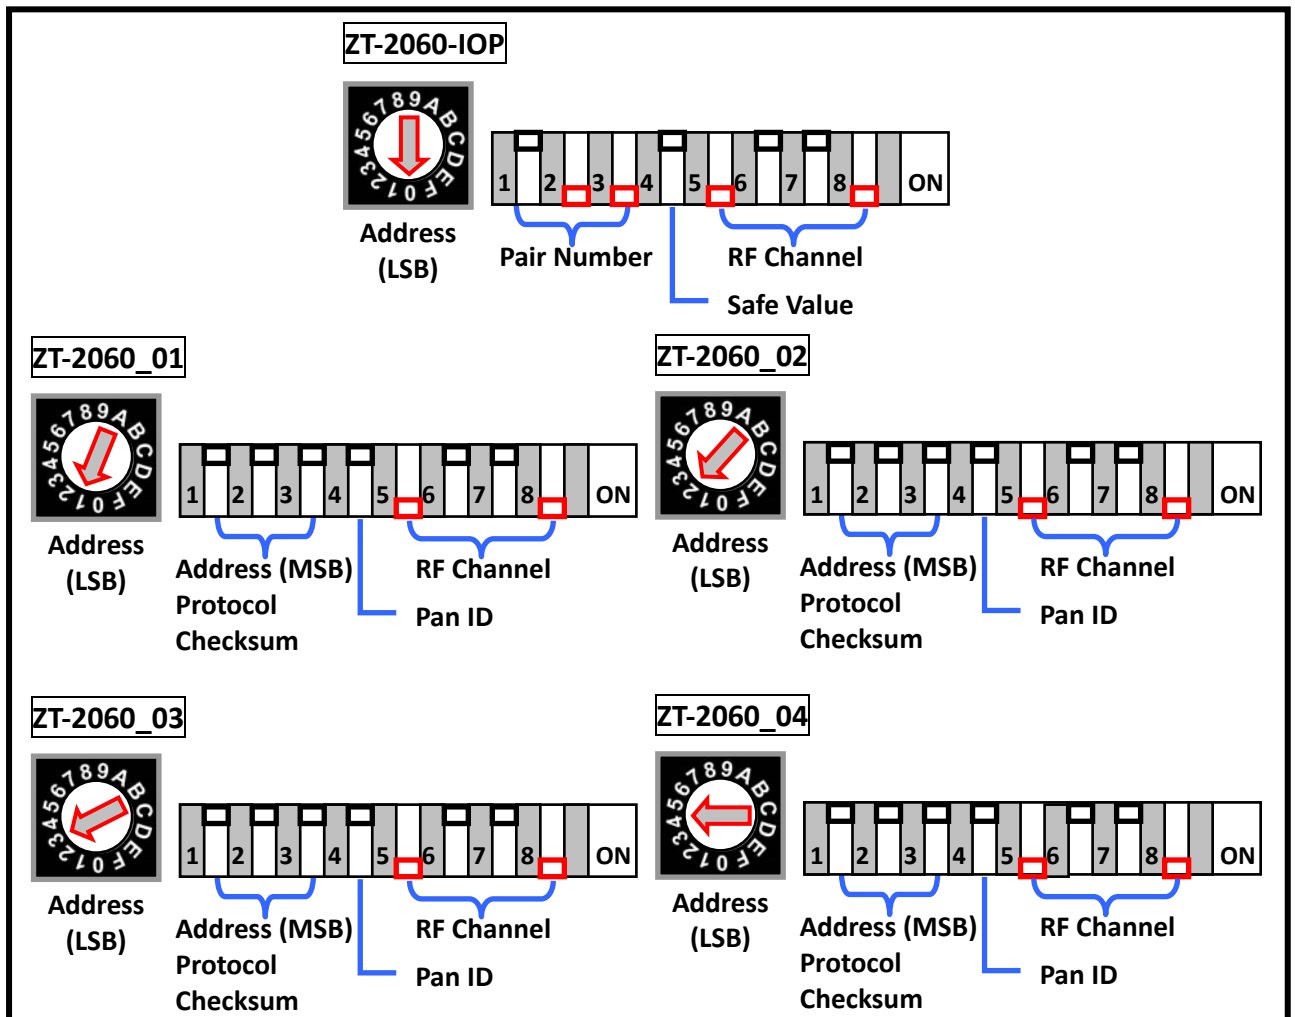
ZT-2060-IOP

0123456789ABCDEF

Address (LSB)

1 2 3 4 5 6 7 8 ON

Pair Number

RF Channel

Safe Value

ZT-2060_01

0123456789ABCDEF

Address (LSB)

1 2 3 4 5 6 7 8 ON

Address (MSB) Protocol Checksum

RF Channel

Pan ID

ZT-2060_02

0123456789ABCDEF

Address (LSB)

1 2 3 4 5 6 7 8 ON

Address (MSB) Protocol Checksum

RF Channel

Pan ID

ZT-2060_03

0123456789ABCDEF

Address (LSB)

1 2 3 4 5 6 7 8 ON

Address (MSB) Protocol Checksum

RF Channel

Pan ID

ZT-2060_04

0123456789ABCDEF

Address (LSB)

1 2 3 4 5 6 7 8 ON

Address (MSB) Protocol Checksum

RF Channel

Pan ID